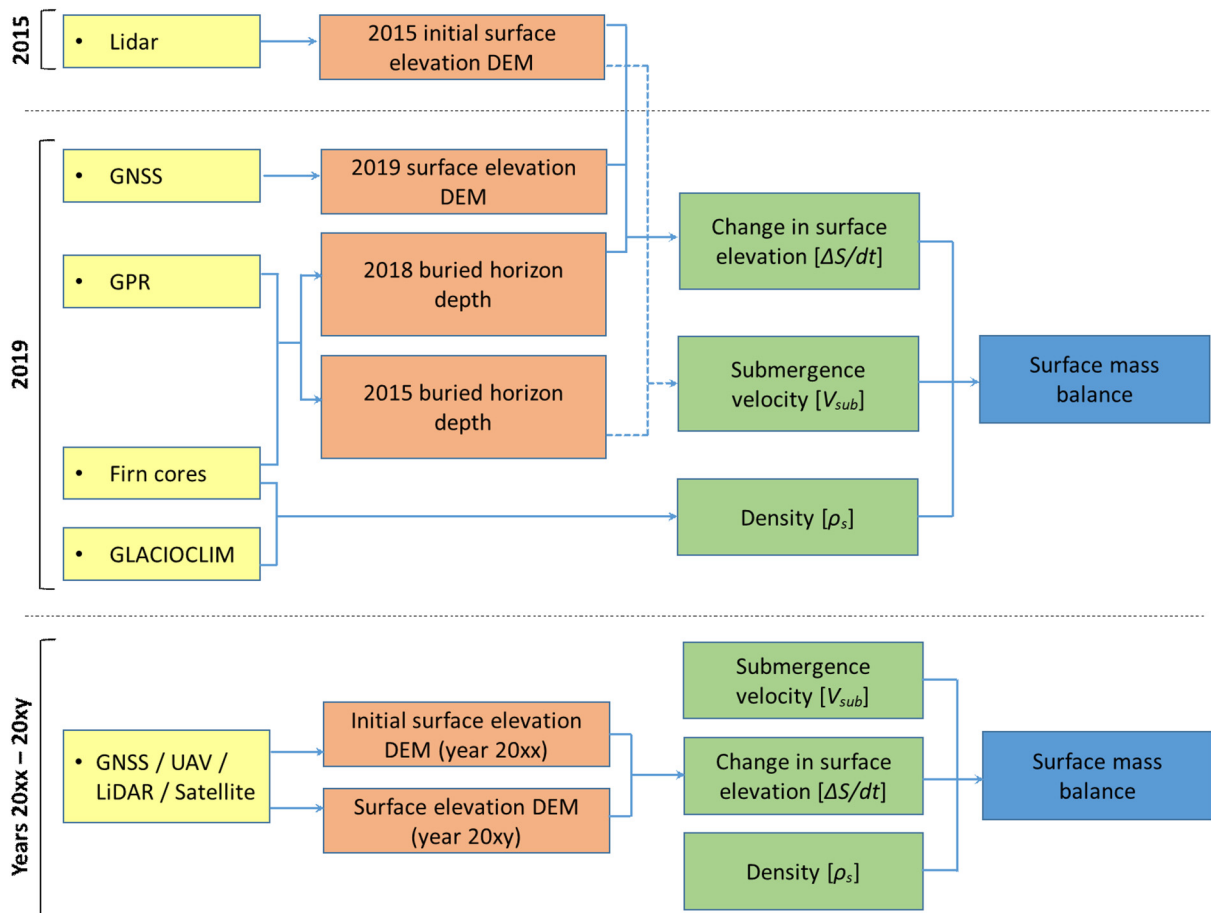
2015

• Lidar

2015 initial surface elevation DEM

2019

• GNSS

2019 surface elevation DEM

• GPR

2018 buried horizon depth

2015 buried horizon depth

• Firn cores

• GLACIOCLIM

Change in surface elevation [$\Delta S/dt$]

Submergence velocity [$V_{sub}$]

Density [$\rho_s$]

Surface mass balance

Years 20xx – 20xy

• GNSS / UAV / LiDAR / Satellite

Initial surface elevation DEM (year 20xx)

Surface elevation DEM (year 20xy)

Submergence velocity [$V_{sub}$]

Change in surface elevation [$\Delta S/dt$]

Density [$\rho_s$]

Surface mass balance